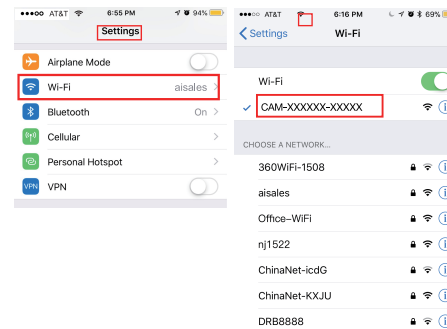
●●●○○ AT&T 6:55 PM 94%

Settings

Airplane Mode

Wi-Fi aisales

Bluetooth On

Cellular

Personal Hotspot

VPN

●●●○○ AT&T 6:16 PM 69%

Settings Wi-Fi

Wi-Fi

CAM-XXXXXX-XXXXX

CHOOSE A NETWORK...

360WiFi-1508

aisales

Office-WiFi

nj1522

ChinaNet-icdG

ChinaNet-KXJU

DRB8888